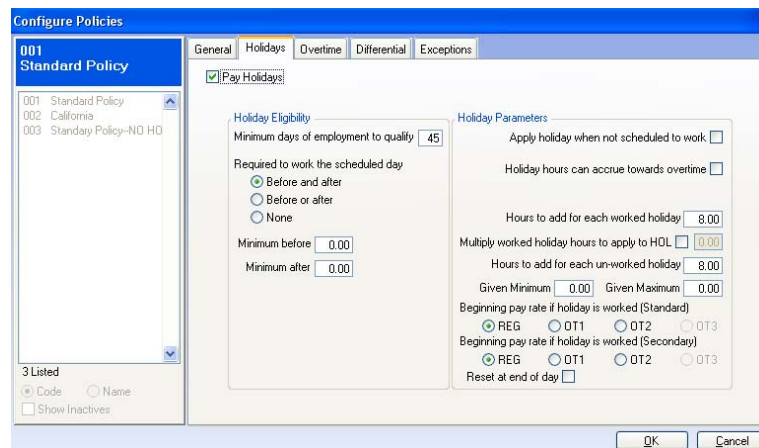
Configure Policies

001
Standard Policy

001 Standard Policy
002 California
003 Standary Policy--NO HO

3 Listed
Code
Name
Show Inactives

General | Holidays | Overtime | Differential | Exceptions

Pay Holidays

Holiday Eligibility
Minimum days of employment to qualify 45
Required to work the scheduled day
Before and after
Before or after
None
Minimum before 0.00
Minimum after 0.00

Holiday Parameters
Apply holiday when not scheduled to work
Holiday hours can accrue towards overtime
Hours to add for each worked holiday 8.00
Multiply worked holiday hours to apply to HOL 0.00
Hours to add for each un-worked holiday 8.00
Given Minimum 0.00 Given Maximum 0.00
Beginning pay rate if holiday is worked (Standard)
REG OT1 OT2 OT3
Beginning pay rate if holiday is worked (Secondary)
REG OT1 OT2 OT3
Reset at end of day

OK Cancel